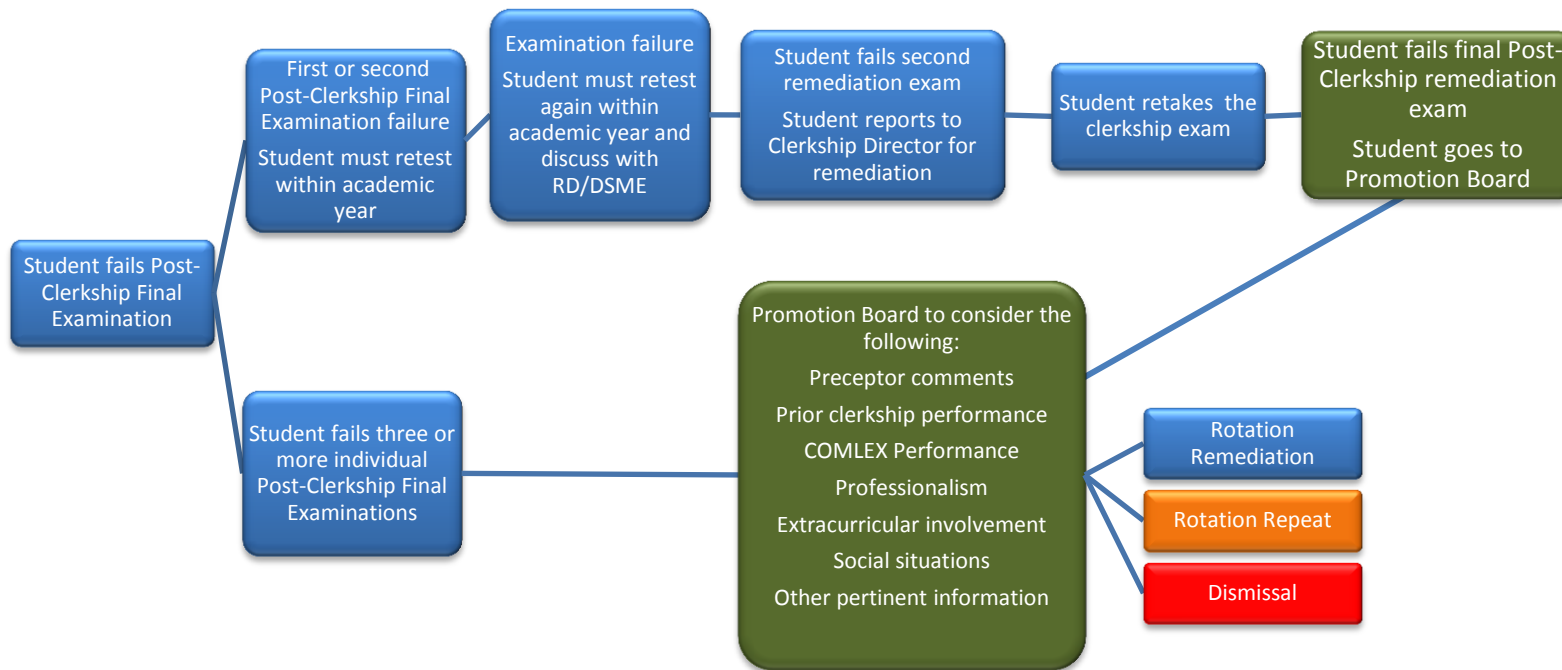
Student fails Post-Clerkship Final Examination

First or second Post-Clerkship Final Examination failure

Student must retest within academic year

Examination failure

Student must retest again within academic year and discuss with RD/DSME

Student fails second remediation exam

Student reports to Clerkship Director for remediation

Student retakes the clerkship exam

Student fails final Post-Clerkship remediation exam

Student goes to Promotion Board

Student fails three or more individual Post-Clerkship Final Examinations

Promotion Board to consider the following:

Preceptor comments

Prior clerkship performance

COMLEX Performance

Professionalism

Extracurricular involvement

Social situations

Other pertinent information

Rotation Remediation

Rotation Repeat

Dismissal